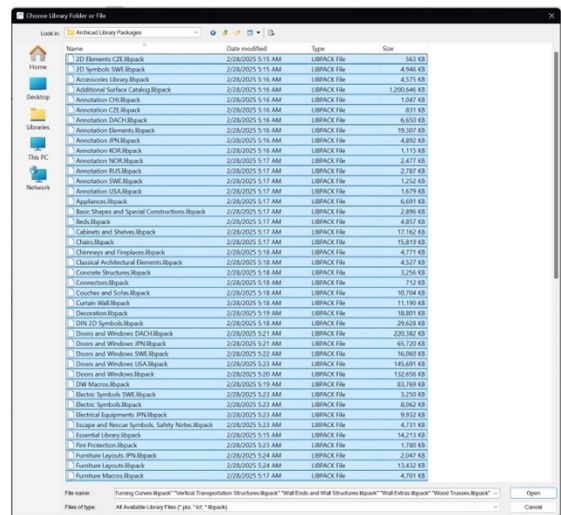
Choose Library Folder or File

Look in: Archicad Library Packages

Home
Desktop
Libraries
This PC
Network

| Name | Date modified | Type | Size |
|---|---|---|---|
| 2D Elements CZE.libpack | 2/28/2025 5:15 AM | LIBPACK File | 563 KB |
| 2D Symbols SWE.libpack | 2/28/2025 5:15 AM | LIBPACK File | 4,946 KB |
| Accessories Library.libpack | 2/28/2025 5:15 AM | LIBPACK File | 4,575 KB |
| Additional Surface Catalog.libpack | 2/28/2025 5:16 AM | LIBPACK File | 1,200,646 KB |
| Annotation CHI.libpack | 2/28/2025 5:16 AM | LIBPACK File | 1,047 KB |
| Annotation CZE.libpack | 2/28/2025 5:16 AM | LIBPACK File | 831 KB |
| Annotation DACH.libpack | 2/28/2025 5:16 AM | LIBPACK File | 6,650 KB |
| Annotation Elements.libpack | 2/28/2025 5:16 AM | LIBPACK File | 19,307 KB |
| Annotation JPN.libpack | 2/28/2025 5:16 AM | LIBPACK File | 4,892 KB |
| Annotation KOR.libpack | 2/28/2025 5:16 AM | LIBPACK File | 1,115 KB |
| Annotation NOR.libpack | 2/28/2025 5:17 AM | LIBPACK File | 2,477 KB |
| Annotation RUS.libpack | 2/28/2025 5:17 AM | LIBPACK File | 2,787 KB |
| Annotation SWE.libpack | 2/28/2025 5:17 AM | LIBPACK File | 1,252 KB |
| Annotation USA.libpack | 2/28/2025 5:17 AM | LIBPACK File | 1,679 KB |
| Appliances.libpack | 2/28/2025 5:17 AM | LIBPACK File | 6,691 KB |
| Basic Shapes and Special Constructions.libpack | 2/28/2025 5:17 AM | LIBPACK File | 2,896 KB |
| Beds.libpack | 2/28/2025 5:17 AM | LIBPACK File | 4,857 KB |
| Cabinets and Shelves.libpack | 2/28/2025 5:17 AM | LIBPACK File | 17,162 KB |
| Chairs.libpack | 2/28/2025 5:17 AM | LIBPACK File | 15,819 KB |
| Chimneys and Fireplaces.libpack | 2/28/2025 5:18 AM | LIBPACK File | 4,771 KB |
| Classical Architectural Elements.libpack | 2/28/2025 5:18 AM | LIBPACK File | 4,527 KB |
| Concrete Structures.libpack | 2/28/2025 5:18 AM | LIBPACK File | 3,256 KB |
| Connectors.libpack | 2/28/2025 5:18 AM | LIBPACK File | 712 KB |
| Couches and Sofas.libpack | 2/28/2025 5:18 AM | LIBPACK File | 10,704 KB |
| Curtain Wall.libpack | 2/28/2025 5:18 AM | LIBPACK File | 11,190 KB |
| Decoration.libpack | 2/28/2025 5:19 AM | LIBPACK File | 18,801 KB |
| DIN 2D Symbols.libpack | 2/28/2025 5:18 AM | LIBPACK File | 29,628 KB |
| Doors and Windows DACH.libpack | 2/28/2025 5:21 AM | LIBPACK File | 220,382 KB |
| Doors and Windows JPN.libpack | 2/28/2025 5:21 AM | LIBPACK File | 65,720 KB |
| Doors and Windows SWE.libpack | 2/28/2025 5:22 AM | LIBPACK File | 16,060 KB |
| Doors and Windows USA.libpack | 2/28/2025 5:23 AM | LIBPACK File | 145,691 KB |
| Doors and Windows.libpack | 2/28/2025 5:20 AM | LIBPACK File | 132,656 KB |
| DW Macros.libpack | 2/28/2025 5:19 AM | LIBPACK File | 83,769 KB |
| Electric Symbols SWE.libpack | 2/28/2025 5:23 AM | LIBPACK File | 3,250 KB |
| Electric Symbols.libpack | 2/28/2025 5:23 AM | LIBPACK File | 8,062 KB |
| Electrical Equipments JPN.libpack | 2/28/2025 5:23 AM | LIBPACK File | 9,932 KB |
| Escape and Rescue Symbols, Safety Notes.libpack | 2/28/2025 5:23 AM | LIBPACK File | 4,731 KB |
| Essential Library.libpack | 2/28/2025 5:15 AM | LIBPACK File | 14,213 KB |
| Fire Protection.libpack | 2/28/2025 5:23 AM | LIBPACK File | 1,780 KB |
| Furniture Layouts JPN.libpack | 2/28/2025 5:24 AM | LIBPACK File | 2,047 KB |
| Furniture Layouts.libpack | 2/28/2025 5:24 AM | LIBPACK File | 13,432 KB |
| Furniture Macros.libpack | 2/28/2025 5:17 AM | LIBPACK File | 4,701 KB |

File name: Forming Curves.libpack" "Vertical Transportation Structures.libpack" "Wall Ends and Wall Structures.libpack" "Wall Extras.libpack" "Wood Trusses.libpack"
Files of type: All Available Library Files (*.pla, *.lcf, *.libpack)

Open
Cancel